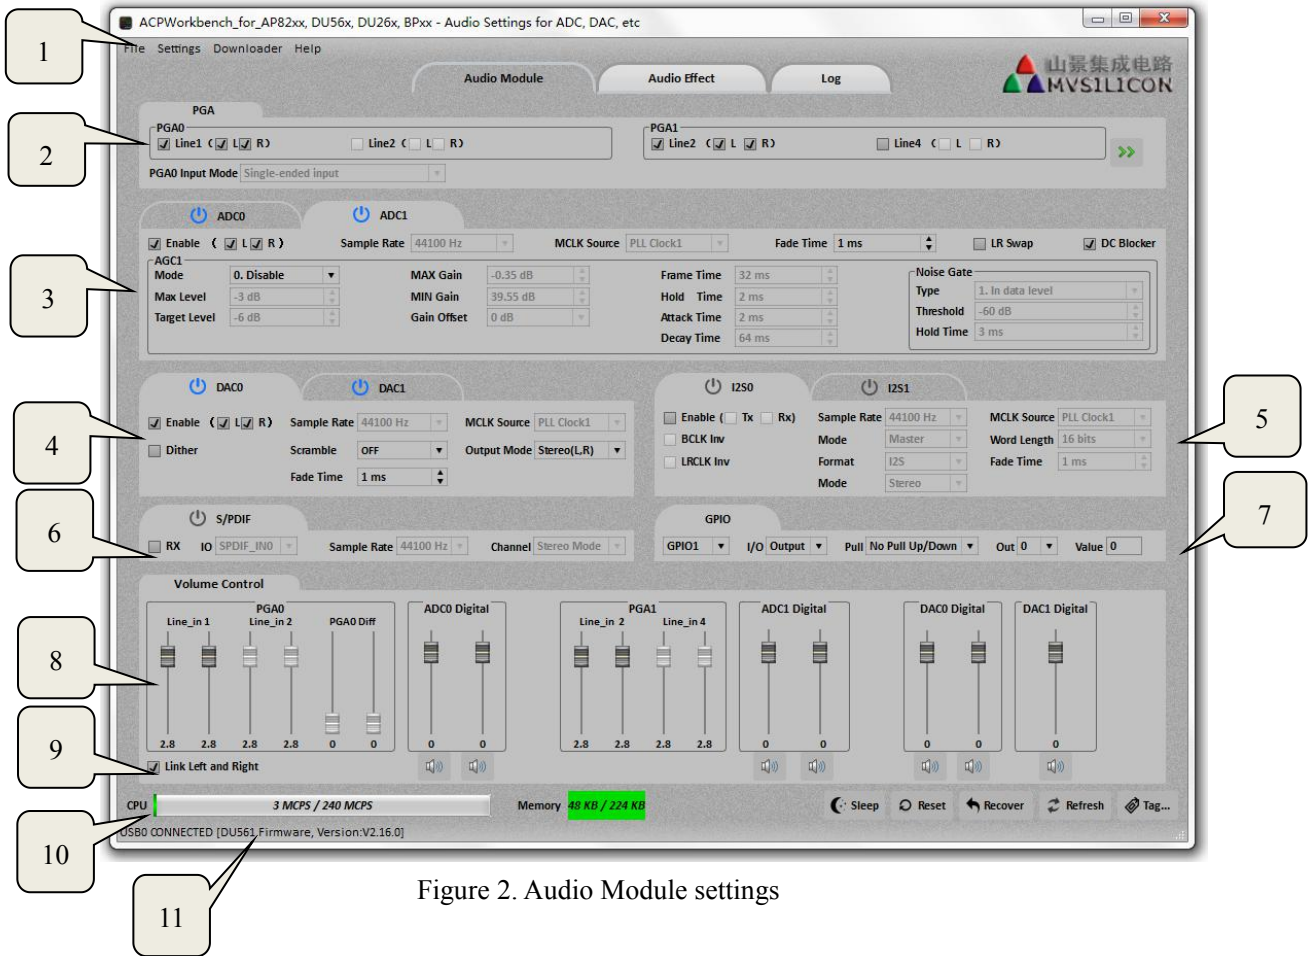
ACPWorkbench_for_AP82xx, DU56x, DU26x, BPxx - Audio Settings for ADC, DAC, etc

File Settings Downloader Help

Audio Module | Audio Effect | Log

山景集成电路 MVSILICON

1 2 3 4 5 6 7 8 9 10 11

PGA
PGA0
Line1 ( L R ) Line2 ( L R )
PGA0 Input Mode Single-ended input
PGA1
Line2 ( L R ) Line4 ( L R )

ADC0 ADC1
Enable ( L R ) Sample Rate 44100 Hz MCLK Source PLL Clock1 Fade Time 1 ms LR Swap DC Blocker
AGC1
Mode 0. Disable MAX Gain -0.35 dB Frame Time 32 ms
Max Level -3 dB MIN Gain 39.55 dB Hold Time 2 ms
Target Level -6 dB Gain Offset 0 dB Attack Time 2 ms
Decay Time 64 ms
Noise Gate
Type 1. In data level
Threshold -60 dB
Hold Time 3 ms

DAC0 DAC1
Enable ( L R ) Sample Rate 44100 Hz MCLK Source PLL Clock1
Dither Scramble OFF Output Mode Stereo(L,R)
Fade Time 1 ms

I2S0 I2S1
Enable ( Tx Rx) Sample Rate 44100 Hz MCLK Source PLL Clock1
BCLK Inv Mode Master Word Length 16 bits
LRCLK Inv Format I2S Fade Time 1 ms
Mode Stereo

S/PDIF
RX IO SPDIF_IN0 Sample Rate 44100 Hz Channel Stereo Mode

GPIO
GPIO1 I/O Output Pull No Pull Up/Down Out 0 Value 0

Volume Control
PGA0 Line_in 1 Line_in 2 PGA0 Diff
2.8 2.8 2.8 2.8 0 0
ADC0 Digital 0 0
PGA1 Line_in 2 Line_in 4
2.8 2.8 2.8 2.8
ADC1 Digital 0 0
DAC0 Digital 0 0
DAC1 Digital 0
Link Left and Right

CPU 3 MCPS / 240 MCPS Memory 48 KB / 224 KB Sleep Reset Recover Refresh Tag...
USB0 CONNECTED [DU561 Firmware, Version:V2.16.0]

Figure 2. Audio Module settings